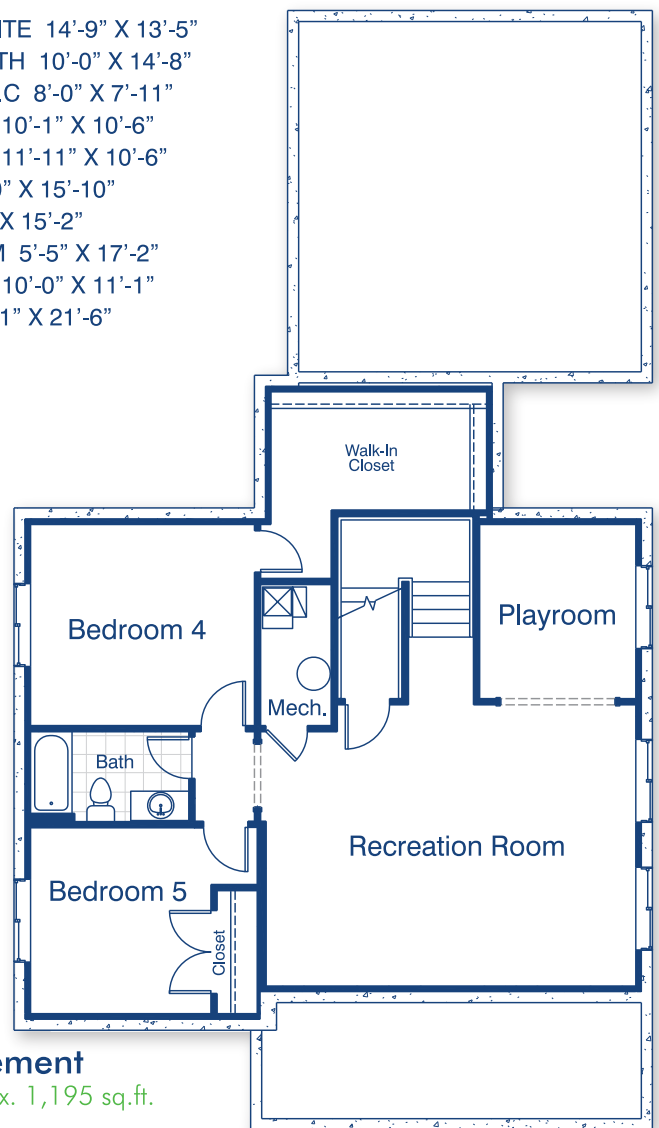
ITE 14'-9" X 13'-5"
TH 10'-0" X 14'-8"
.C 8'-0" X 7'-11"
10'-1" X 10'-6"
11'-11" X 10'-6"
" X 15'-10"
X 15'-2"
1 5'-5" X 17'-2"
10'-0" X 11'-1"
1" X 21'-6"

Walk-In Closet

Bedroom 4

Playroom

Mech.

Bath

Recreation Room

Bedroom 5

Closet

ement
x. 1,195 sq.ft.